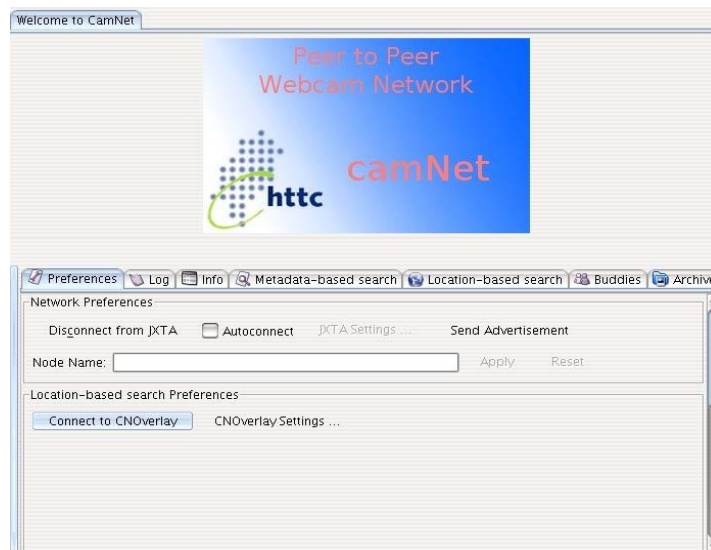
Welcome to CamNet

Peer to Peer
Webcam Network

httc

camNet

Preferences | Log | Info | Metadata-based search | Location-based search | Buddies | Archiv

Network Preferences

Disconnect from JXTA  Autoconnect  JXTA Settings ...  Send Advertisement

Node Name:  Apply  Reset

Location-based search Preferences

Connect to CNOverlay  CNOverlay Settings ...